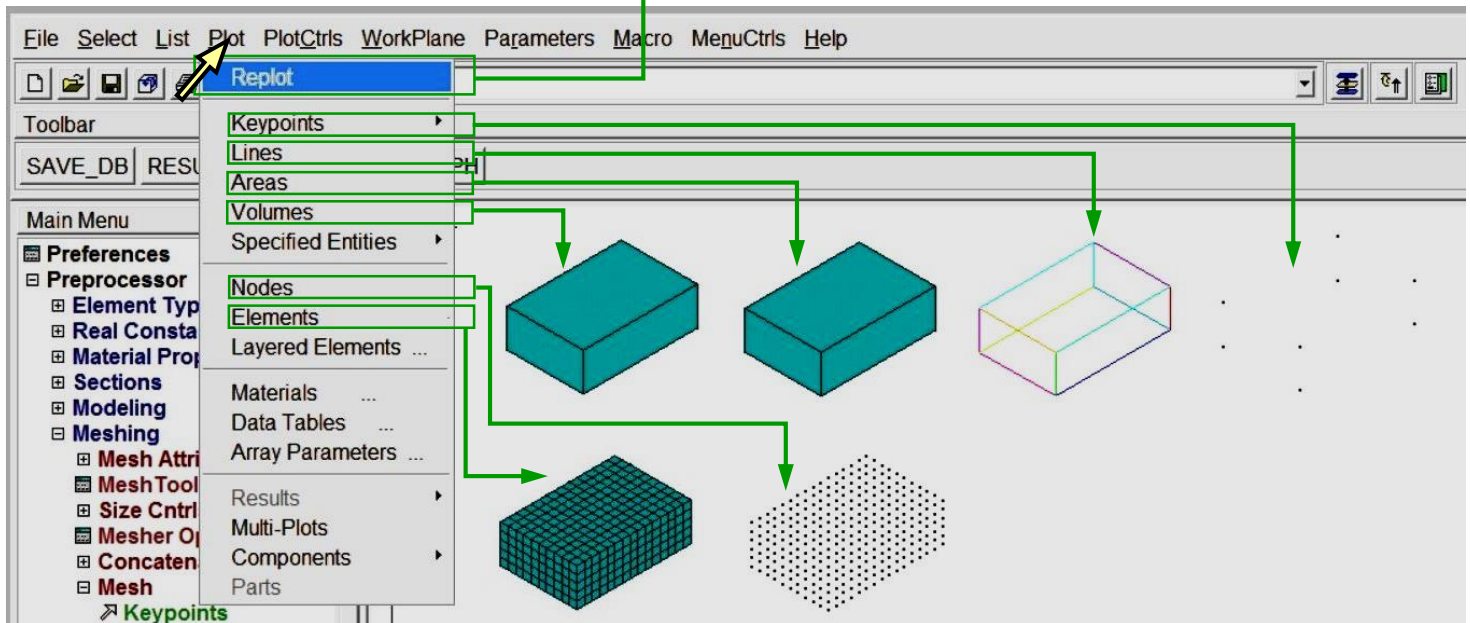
File Select List Plot PlotCtrls WorkPlane Parameters Macro MenuCtrls Help

Replot

Toolbar

SAVE_DB RESU

PH

Main Menu

Preferences
Preprocessor
Element Typ
Real Consta
Material Prop
Sections
Modeling
Meshing
Mesh Attri
MeshTool
Size Cntrl
Mesher Op
Concaten
Mesh
Keypoints

Keypoints
Lines
Areas
Volumes
Specified Entities
Nodes
Elements
Layered Elements ...
Materials ...
Data Tables ...
Array Parameters ...
Results
Multi-Plots
Components
Parts